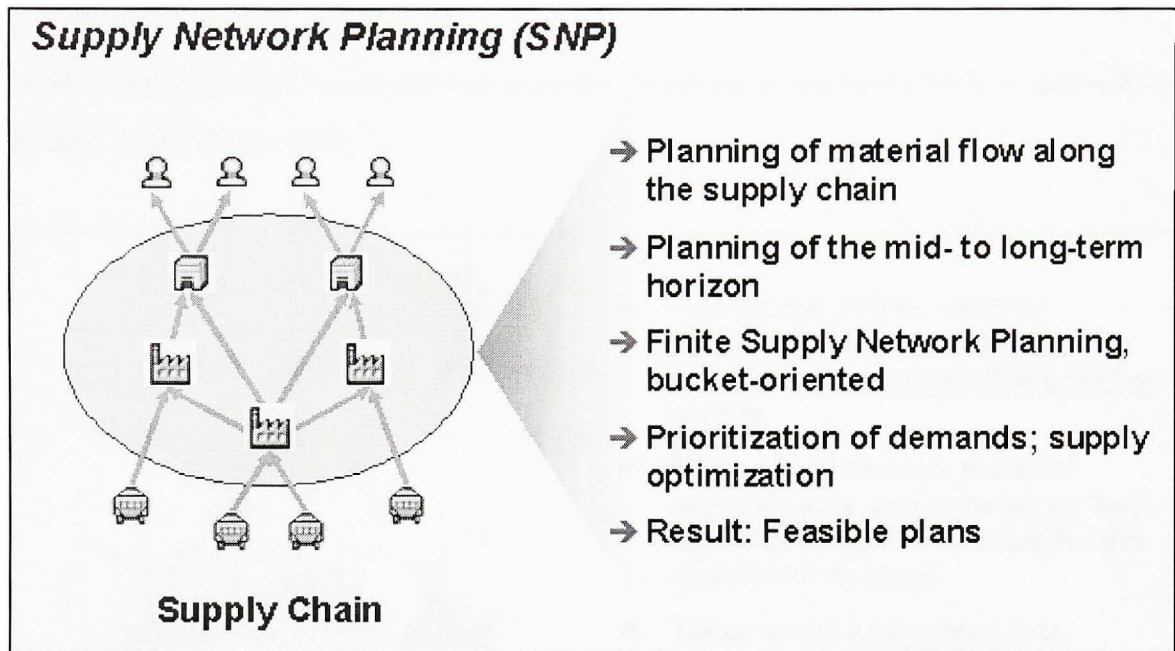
Supply Network Planning (SNP)

→ Planning of material flow along the supply chain

→ Planning of the mid- to long-term horizon

→ Finite Supply Network Planning, bucket-oriented

→ Prioritization of demands; supply optimization

→ Result: Feasible plans

Supply Chain